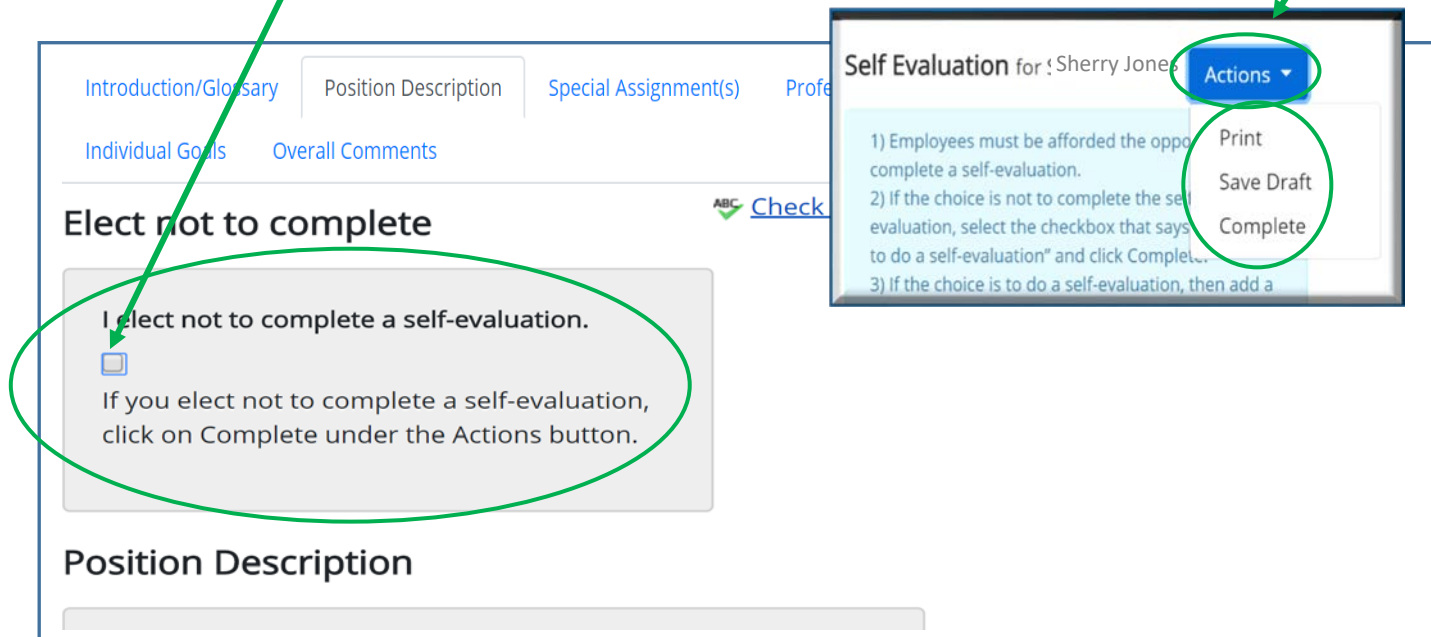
Introduction/Glossary Position Description Special Assignment(s) Profe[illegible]

Individual Goals Overall Comments

Elect not to complete

ABC Check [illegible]

I elect not to complete a self-evaluation.

If you elect not to complete a self-evaluation, click on Complete under the Actions button.

Position Description

Self Evaluation for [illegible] Sherry Jones

Actions

Print

Save Draft

Complete

1) Employees must be afforded the oppo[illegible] complete a self-evaluation.
2) If the choice is not to complete the se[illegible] evaluation, select the checkbox that says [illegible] to do a self-evaluation" and click Complete.
3) If the choice is to do a self-evaluation, then add a